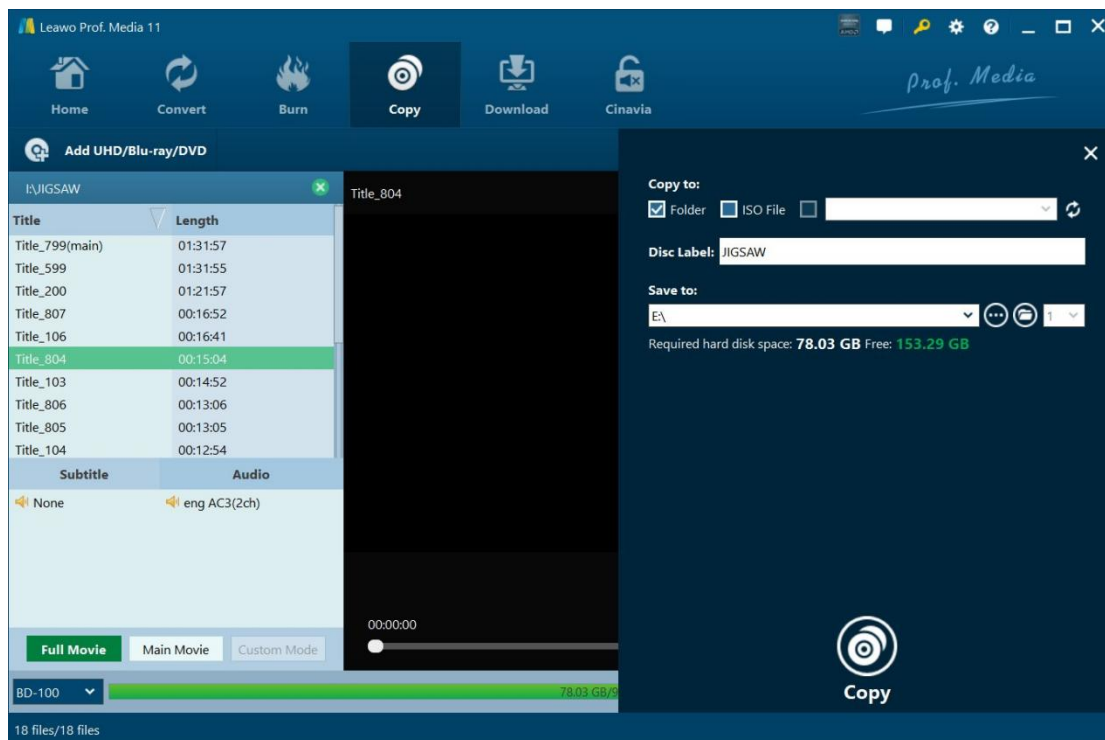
Leawo Prof. Media 11

Home
Convert
Burn
Copy
Download
Cinavia

Prof. Media

Add UHD/Blu-ray/DVD

I:\JIGSAW

| Title | Length |
|---|---|
| Title_799(main) | 01:31:57 |
| Title_599 | 01:31:55 |
| Title_200 | 01:21:57 |
| Title_807 | 00:16:52 |
| Title_106 | 00:16:41 |
| Title_804 | 00:15:04 |
| Title_103 | 00:14:52 |
| Title_806 | 00:13:06 |
| Title_805 | 00:13:05 |
| Title_104 | 00:12:54 |

| Subtitle | Audio |
|---|---|
| None | eng AC3(2ch) |

Full Movie
Main Movie
Custom Mode

Title_804

00:00:00

BD-100
78.03 GB/9

18 files/18 files

Copy to:
Folder
ISO File

Disc Label: JIGSAW

Save to:
E:\
1

Required hard disk space: 78.03 GB Free: 153.29 GB

Copy